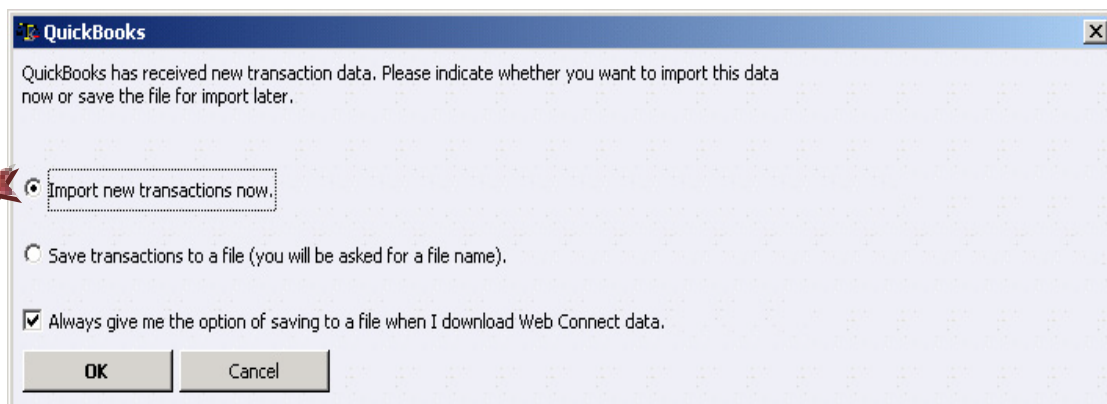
QuickBooks

QuickBooks has received new transaction data. Please indicate whether you want to import this data now or save the file for import later.

Import new transactions now.

Save transactions to a file (you will be asked for a file name).

Always give me the option of saving to a file when I download Web Connect data.

OK

Cancel